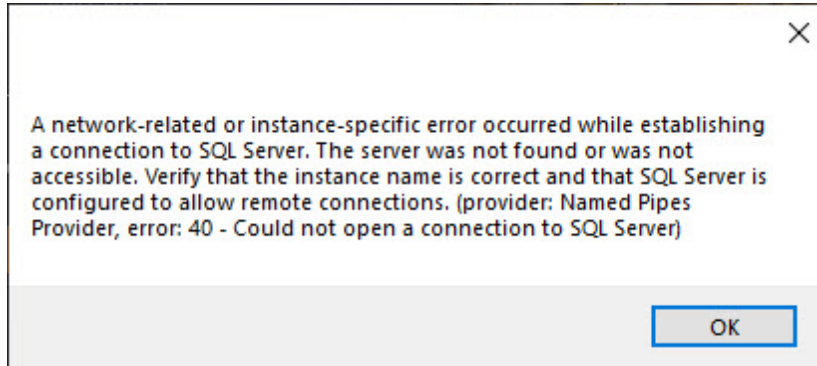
×

A network-related or instance-specific error occurred while establishing a connection to SQL Server. The server was not found or was not accessible. Verify that the instance name is correct and that SQL Server is configured to allow remote connections. (provider: Named Pipes Provider, error: 40 - Could not open a connection to SQL Server)

OK